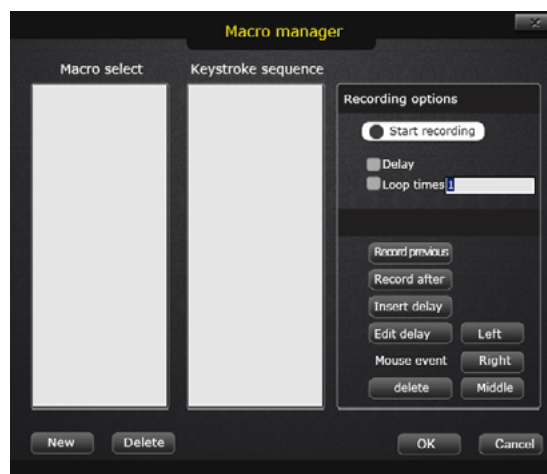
Macro manager

Macro select

Keystroke sequence

Recording options

Start recording

Delay

Loop times 1

Record previous

Record after

Insert delay

Edit delay

Left

Mouse event

Right

delete

Middle

New

Delete

OK

Cancel